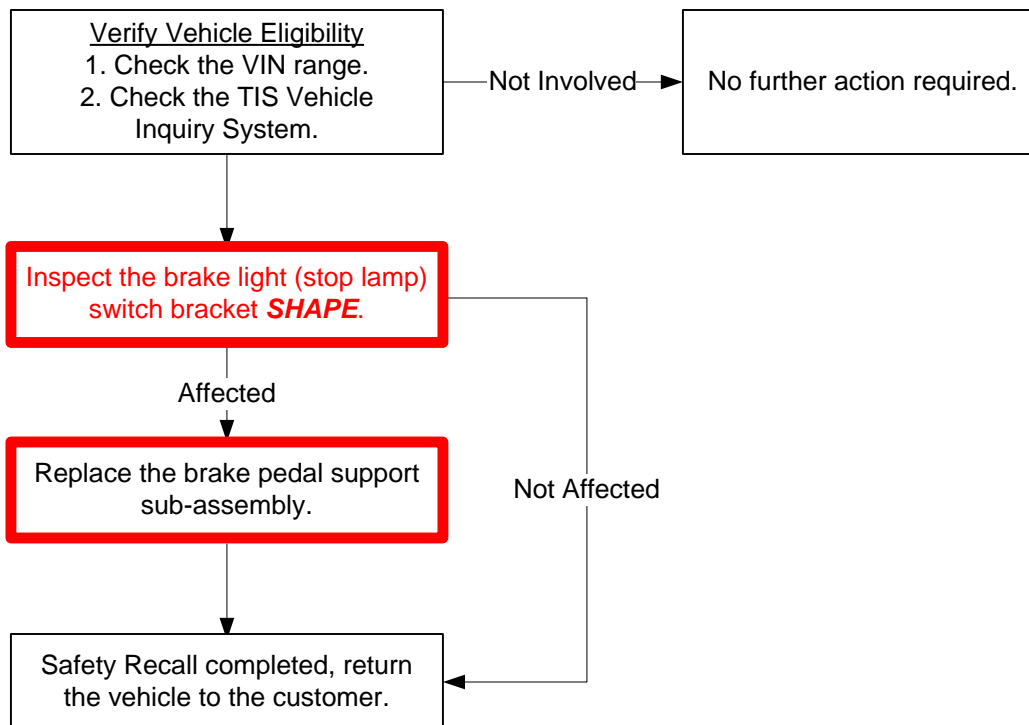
Verify Vehicle Eligibility
1. Check the VIN range.
2. Check the TIS Vehicle Inquiry System.

Not Involved

No further action required.

Inspect the brake light (stop lamp) switch bracket ***SHAPE***.

Affected

Replace the brake pedal support sub-assembly.

Not Affected

Safety Recall completed, return the vehicle to the customer.